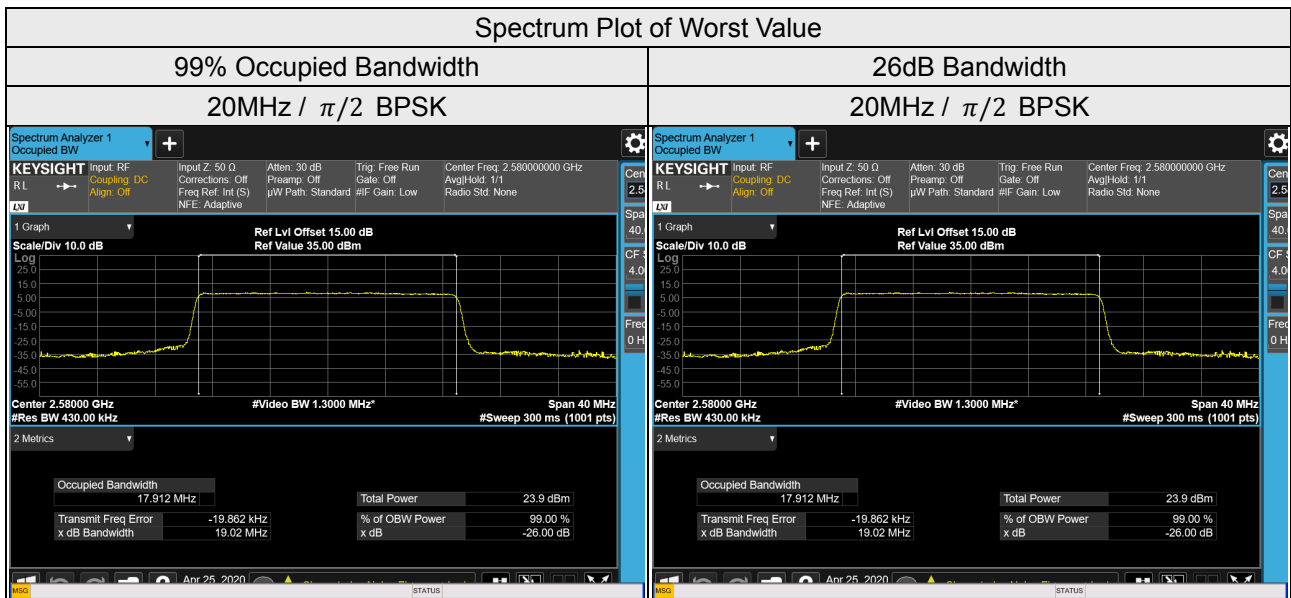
| Spectrum Plot of Worst Value | |
|---|---|
| 99% Occupied Bandwidth | 26dB Bandwidth |
| 20MHz / $\pi/2$ BPSK | 20MHz / $\pi/2$ BPSK |

Spectrum Analyzer 1
Occupied BW

KEYSIGHT Input: RF
Coupling: DC
Align: Off
Input Z: 50 Ω
Corrections: Off
Freq Ref: Int (S)
NFE: Adaptive
Atten: 30 dB
Preamp: Off
µW Path: Standard
Trig: Free Run
Gate: Off
#IF Gain: Low
Center Freq: 2.580000000 GHz
Avg|Hold: 1/1
Radio Std: None

1 Graph
Scale/Div 10.0 dB
Ref Lvl Offset 15.00 dB
Ref Value 35.00 dBm
Log
25.0
15.0
5.00
-5.00
-15.0
-25.0
-35.0
-45.0
-55.0
Center 2.58000 GHz
#Res BW 430.00 kHz
#Video BW 1.3000 MHz*
Span 40 MHz
#Sweep 300 ms (1001 pts)

2 Metrics
Occupied Bandwidth
17.912 MHz
Total Power 23.9 dBm
Transmit Freq Error -19.862 kHz
x dB Bandwidth 19.02 MHz
% of OBW Power 99.00 %
x dB -26.00 dB

Apr 25, 2020
MSG
STATUS

Spectrum Analyzer 1
Occupied BW

KEYSIGHT Input: RF
Coupling: DC
Align: Off
Input Z: 50 Ω
Corrections: Off
Freq Ref: Int (S)
NFE: Adaptive
Atten: 30 dB
Preamp: Off
µW Path: Standard
Trig: Free Run
Gate: Off
#IF Gain: Low
Center Freq: 2.580000000 GHz
Avg|Hold: 1/1
Radio Std: None

1 Graph
Scale/Div 10.0 dB
Ref Lvl Offset 15.00 dB
Ref Value 35.00 dBm
Log
25.0
15.0
5.00
-5.00
-15.0
-25.0
-35.0
-45.0
-55.0
Center 2.58000 GHz
#Res BW 430.00 kHz
#Video BW 1.3000 MHz*
Span 40 MHz
#Sweep 300 ms (1001 pts)

2 Metrics
Occupied Bandwidth
17.912 MHz
Total Power 23.9 dBm
Transmit Freq Error -19.862 kHz
x dB Bandwidth 19.02 MHz
% of OBW Power 99.00 %
x dB -26.00 dB

Apr 25, 2020
MSG
STATUS